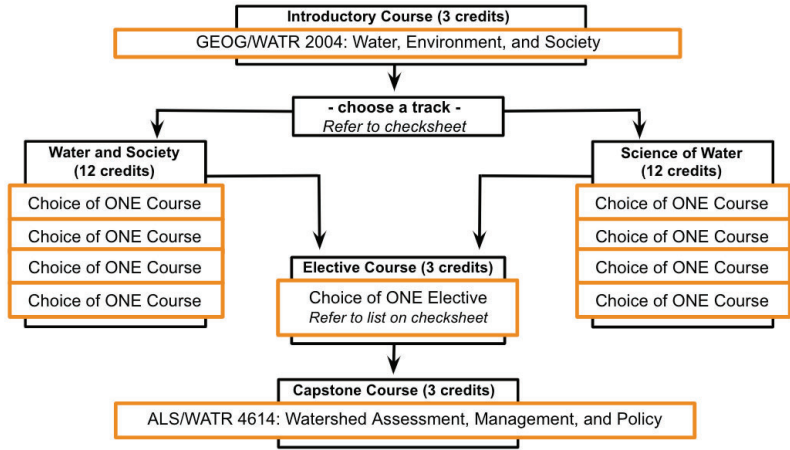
Introductory Course (3 credits)

GEOG/WATR 2004: Water, Environment, and Society

- choose a track -
Refer to checksheet

Water and Society (12 credits)

Choice of ONE Course

Choice of ONE Course

Choice of ONE Course

Choice of ONE Course

Science of Water (12 credits)

Choice of ONE Course

Choice of ONE Course

Choice of ONE Course

Choice of ONE Course

Elective Course (3 credits)

Choice of ONE Elective
Refer to list on checksheet

Capstone Course (3 credits)

ALS/WATR 4614: Watershed Assessment, Management, and Policy